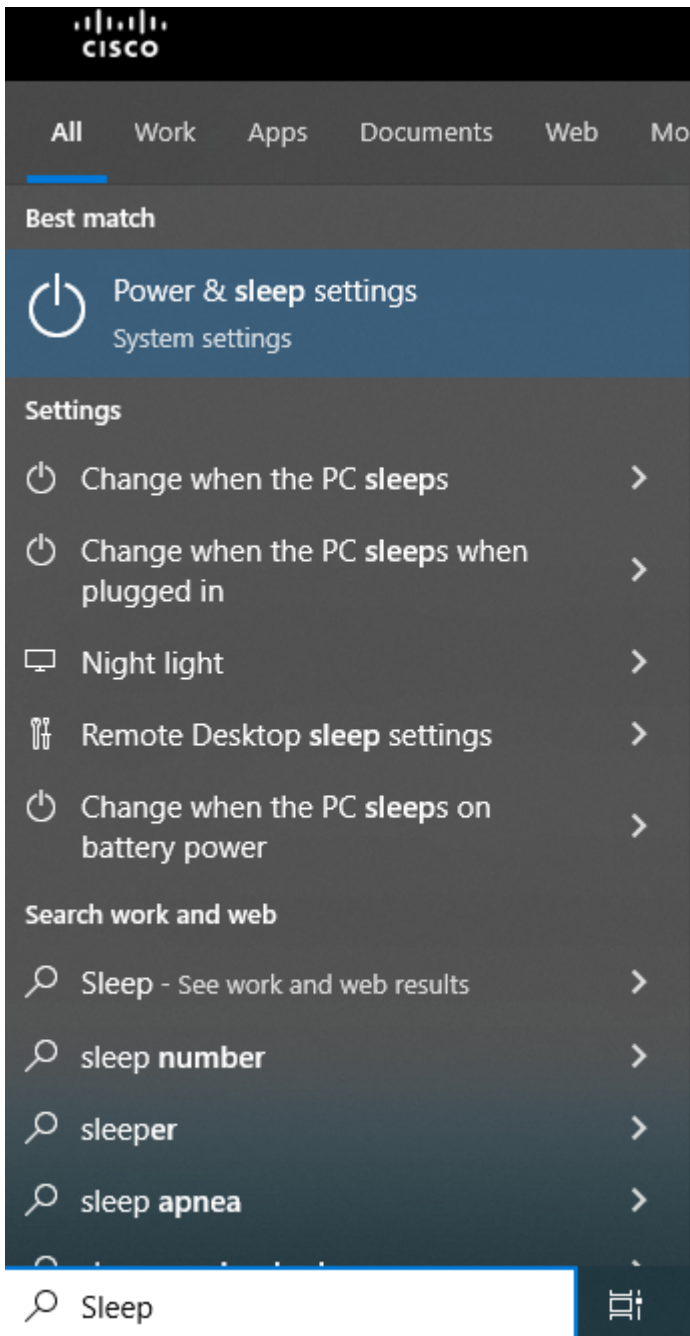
cisco

All Work Apps Documents Web Mo

Best match

Power & sleep settings
System settings

Settings

Change when the PC sleeps

Change when the PC sleeps when plugged in

Night light

Remote Desktop sleep settings

Change when the PC sleeps on battery power

Search work and web

Sleep - See work and web results

sleep number

sleeper

sleep apnea

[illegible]

Sleep